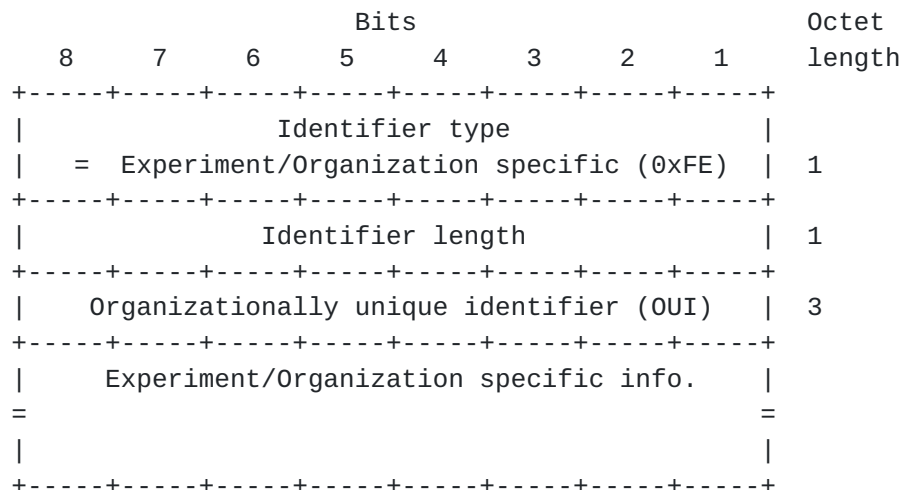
| Bits | | | | | | | | Octet length |
|---|---|---|---|---|---|---|---|---|
| 8 | 7 | 6 | 5 | 4 | 3 | 2 | 1 | |
| Identifier type = Experiment/Organization specific (0xFE) | | | | | | | | 1 |
| Identifier length | | | | | | | | 1 |
| Organizationally unique identifier (OUI) | | | | | | | | 3 |
| Experiment/Organization specific info. | | | | | | | | |